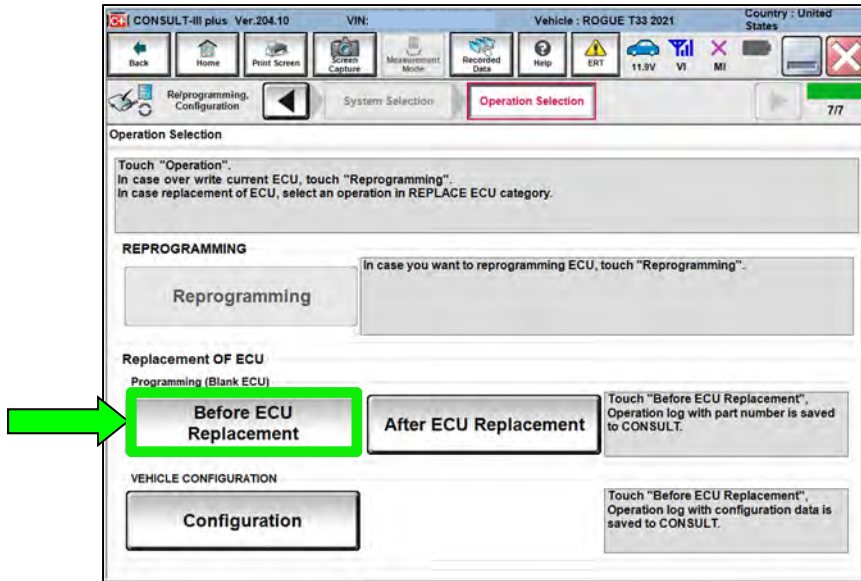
CONSULT-III plus Ver.204.10 VIN: Vehicle : ROGUE T33 2021 Country : United States

Back Home Print Screen Screen Capture Measurement Mode Recorded Data Help ERT 11.9V VI MI

Reprogramming, Configuration System Selection Operation Selection 7/7

Operation Selection

Touch "Operation".
In case over write current ECU, touch "Reprogramming".
In case replacement of ECU, select an operation in REPLACE ECU category.

REPROGRAMMING

Reprogramming

In case you want to reprogramming ECU, touch "Reprogramming".

Replacement OF ECU

Programming (Blank ECU)

Before ECU Replacement

After ECU Replacement

Touch "Before ECU Replacement", Operation log with part number is saved to CONSULT.

VEHICLE CONFIGURATION

Configuration

Touch "Before ECU Replacement", Operation log with configuration data is saved to CONSULT.